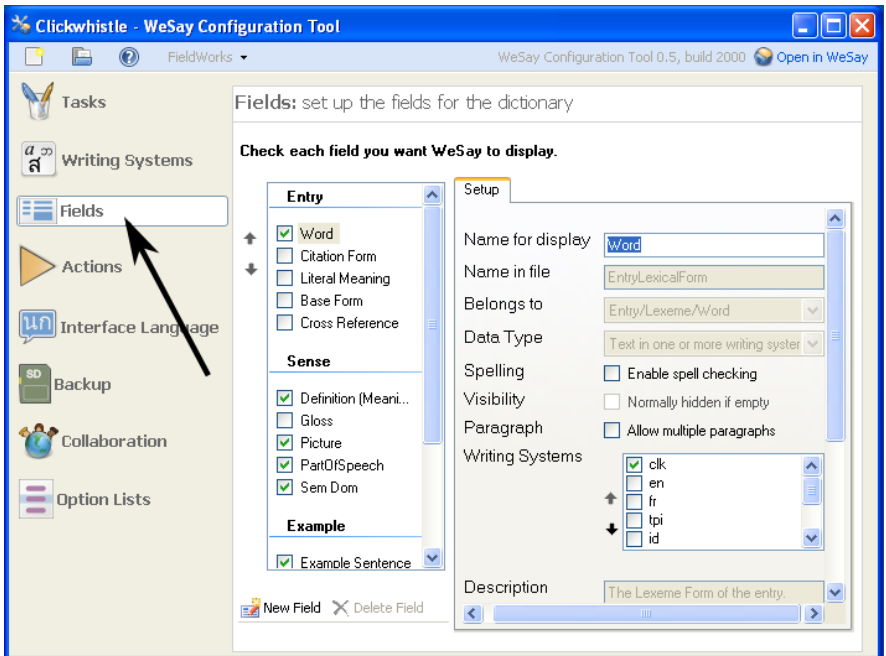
Clickwhistle - WeSay Configuration Tool

FieldWorks ▾

WeSay Configuration Tool 0.5, build 2000 Open in WeSay

Tasks

Writing Systems

Fields

Actions

Interface Language

Backup

Collaboration

Option Lists

Fields: set up the fields for the dictionary

Check each field you want WeSay to display.

Entry
Word
Citation Form
Literal Meaning
Base Form
Cross Reference

Sense
Definition (Meani...
Gloss
Picture
PartOfSpeech
Sem Dom

Example
Example Sentence

New Field Delete Field

Setup

Name for display Word
Name in file EntryLexicalForm
Belongs to Entry/Lexeme/Word
Data Type Text in one or more writing syster
Spelling Enable spell checking
Visibility Normally hidden if empty
Paragraph Allow multiple paragraphs
Writing Systems
clk
en
fr
tpi
id

Description The Lexeme Form of the entry.